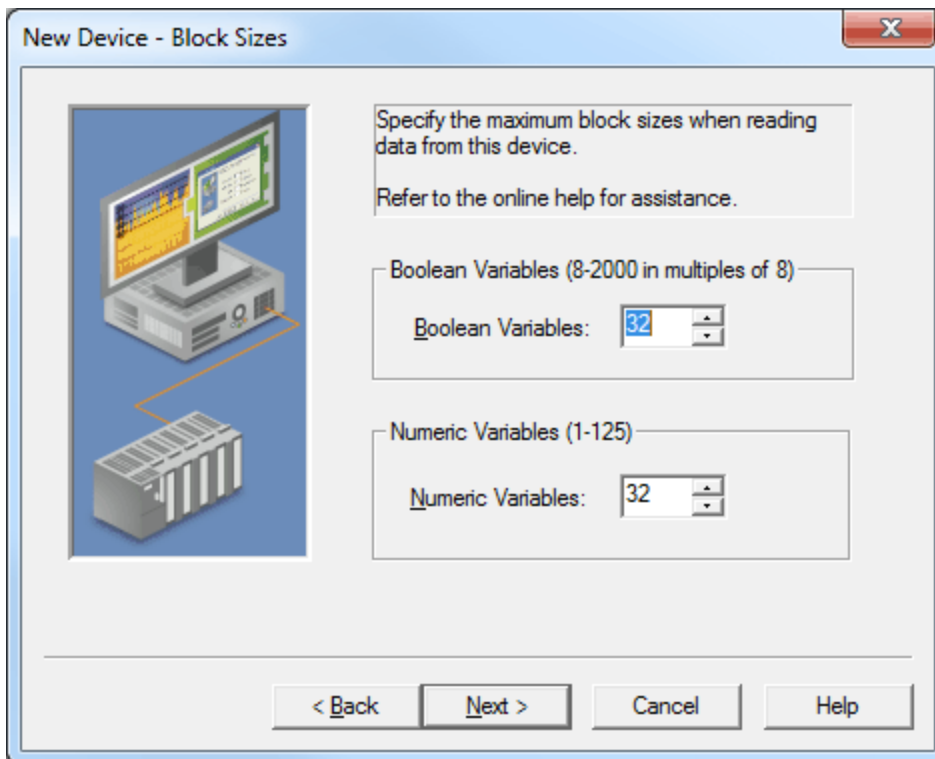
New Device - Block Sizes

Specify the maximum block sizes when reading data from this device.

Refer to the online help for assistance.

Boolean Variables (8-2000 in multiples of 8)

Boolean Variables: 32

Numeric Variables (1-125)

Numeric Variables: 32

< Back

Next >

Cancel

Help